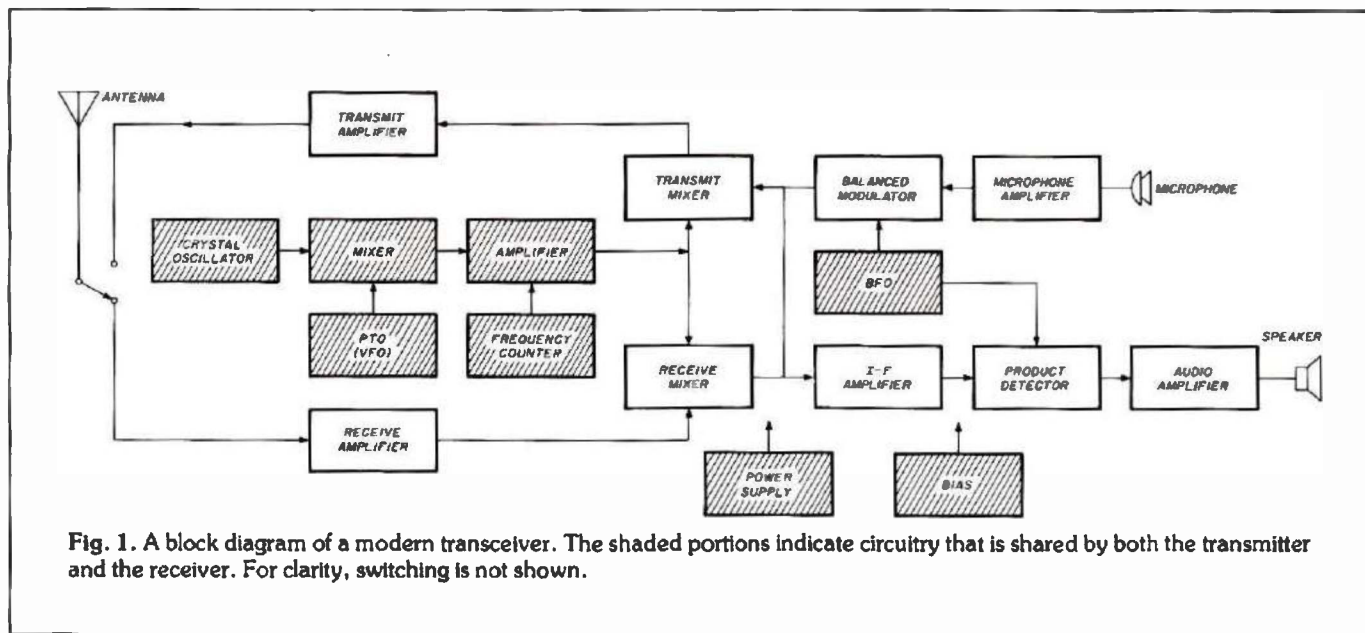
ANTENNA

TRANSMIT AMPLIFIER

TRANSMIT MIXER

BALANCED MODULATOR

MICROPHONE AMPLIFIER

MICROPHONE

CRYSTAL OSCILLATOR

MIXER

AMPLIFIER

BFO

PTO (VFO)

FREQUENCY COUNTER

RECEIVE MIXER

I-F AMPLIFIER

PRODUCT DETECTOR

AUDIO AMPLIFIER

SPEAKER

RECEIVE AMPLIFIER

POWER SUPPLY

BIAS

Fig. 1. A block diagram of a modern transceiver. The shaded portions indicate circuitry that is shared by both the transmitter and the receiver. For clarity, switching is not shown.